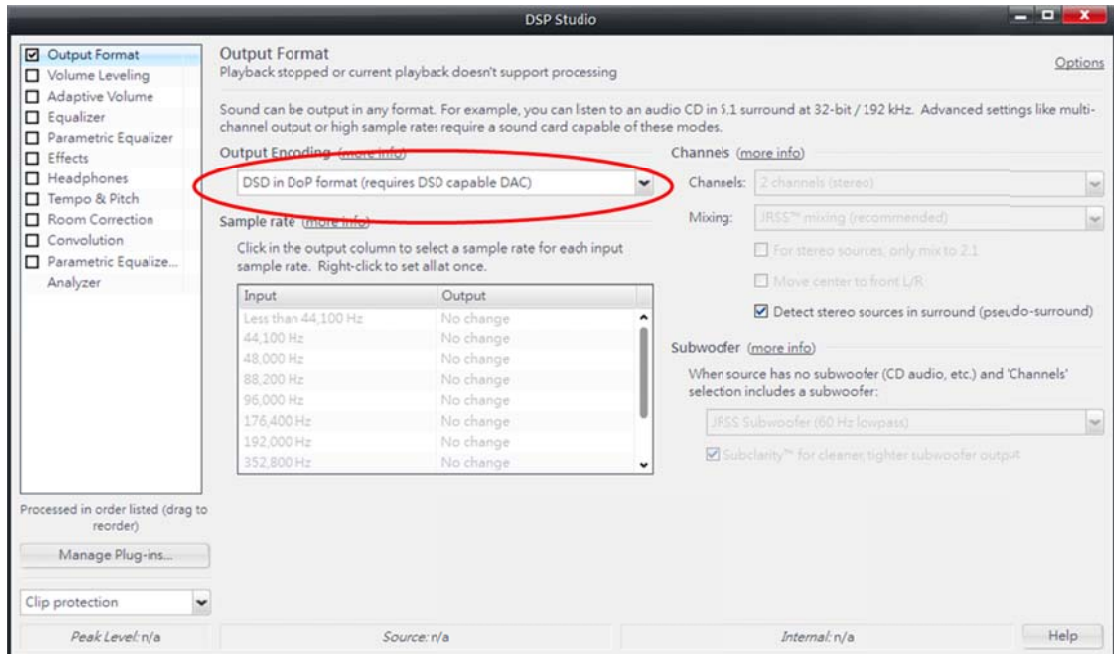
DSP Studio

☑ Output Format
☐ Volume Leveling
☐ Adaptive Volume
☐ Equalizer
☐ Parametric Equalizer
☐ Effects
☐ Headphones
☐ Tempo & Pitch
☐ Room Correction
☐ Convolution
☐ Parametric Equalize...
Analyzer

Processed in order listed (drag to reorder)

Manage Plug-ins...

Clip protection

Output Format
Playback stopped or current playback doesn't support processing

Options

Sound can be output in any format. For example, you can listen to an audio CD in 5.1 surround at 32-bit / 192 kHz. Advanced settings like multi-channel output or high sample rates require a sound card capable of these modes.

Output Encoding (more info)

DSD in DoP format (requires DSD capable DAC)

Sample rate (more info)

Click in the output column to select a sample rate for each input sample rate. Right-click to set allat once.

| Input | Output |
|---|---|
| Less than 44,100 Hz | No change |
| 44,100 Hz | No change |
| 48,000 Hz | No change |
| 88,200 Hz | No change |
| 96,000 Hz | No change |
| 176,400 Hz | No change |
| 192,000 Hz | No change |
| 352,800 Hz | No change |

Channels (more info)

Channels: 2 channels (stereo)

Mixing: JRSS™ mixing (recommended)

☐ For stereo sources, only mix to 2.1

☐ Move center to front L/R

☑ Detect stereo sources in surround (pseudo-surround)

Subwoofer (more info)

When source has no subwoofer (CD audio, etc.) and 'Channels' selection includes a subwoofer:

JRSS Subwoofer (60 Hz lowpass)

☑ Subclarity™ for cleaner, tighter subwoofer output

Peak Level: n/a

Source: n/a

Internal: n/a

Help